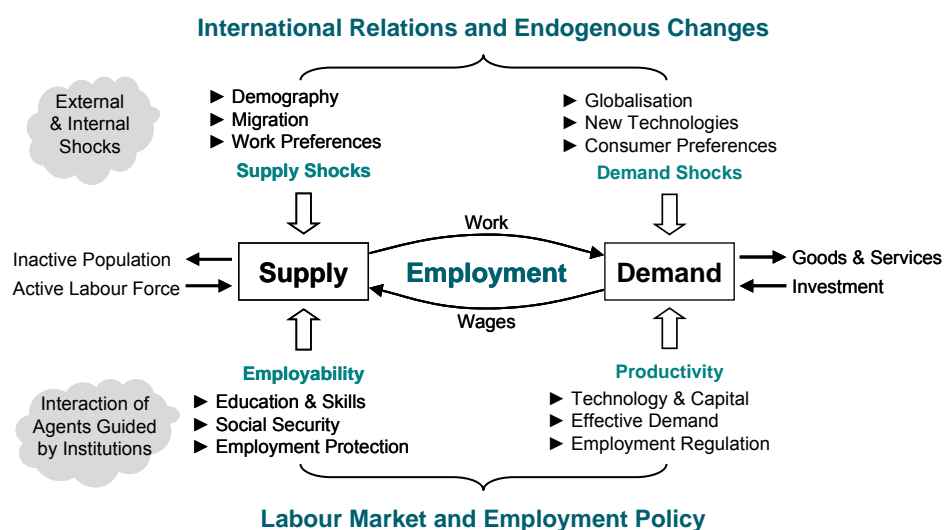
International Relations and Endogenous Changes

External & Internal Shocks

► Demography
► Migration
► Work Preferences

Supply Shocks

► Globalisation
► New Technologies
► Consumer Preferences

Demand Shocks

Inactive Population
Active Labour Force

Supply

Work

Employment

Wages

Demand

Goods & Services
Investment

Interaction of Agents Guided by Institutions

Employability

► Education & Skills
► Social Security
► Employment Protection

Productivity

► Technology & Capital
► Effective Demand
► Employment Regulation

Labour Market and Employment Policy